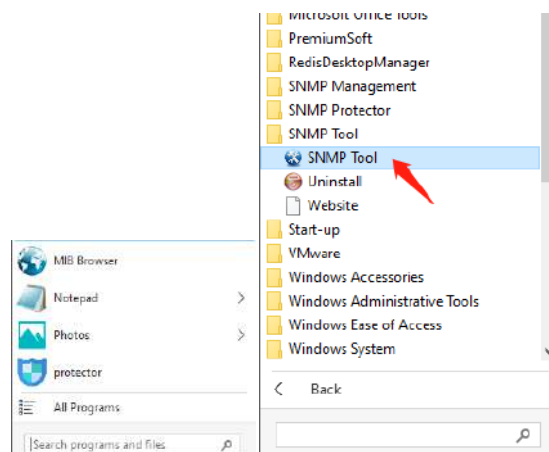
MIB Browser
Notepad
Photos
protector
All Programs
Search programs and files

Microsoft Office Tools
PremiumSoft
RedisDesktopManager
SNMP Management
SNMP Protector
SNMP Tool
SNMP Tool
Uninstall
Website
Start-up
VMware
Windows Accessories
Windows Administrative Tools
Windows Ease of Access
Windows System
Back